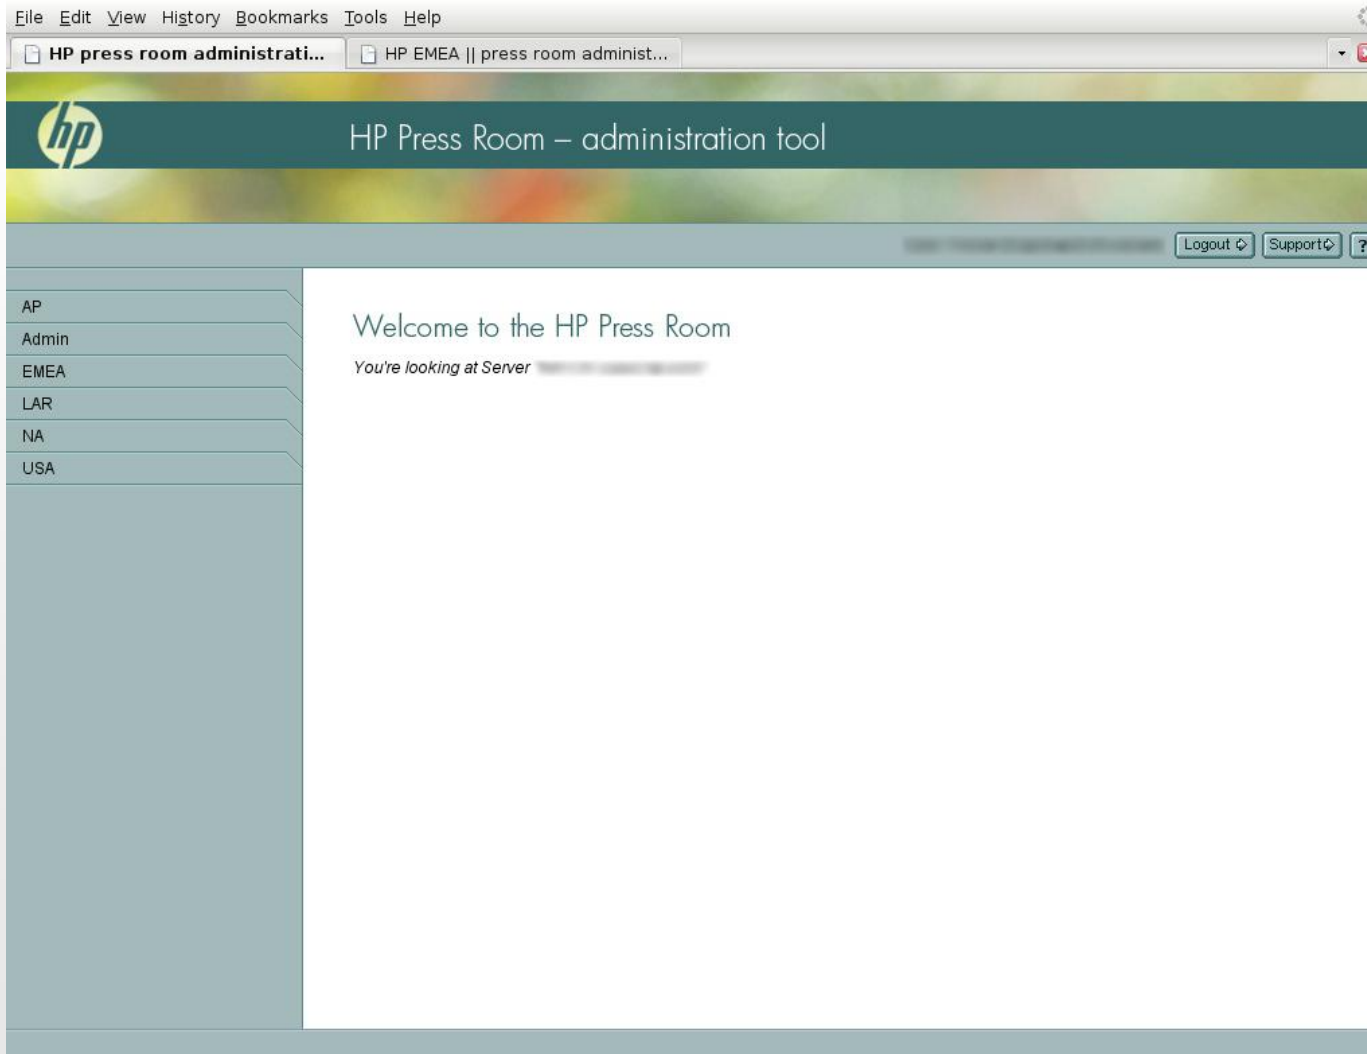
File Edit View History Bookmarks Tools Help

HP press room administrati...

HP EMEA || press room administ...

hp

HP Press Room – administration tool

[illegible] Logout Support ?

AP
Admin
EMEA
LAR
NA
USA

Welcome to the HP Press Room

You're looking at Server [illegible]